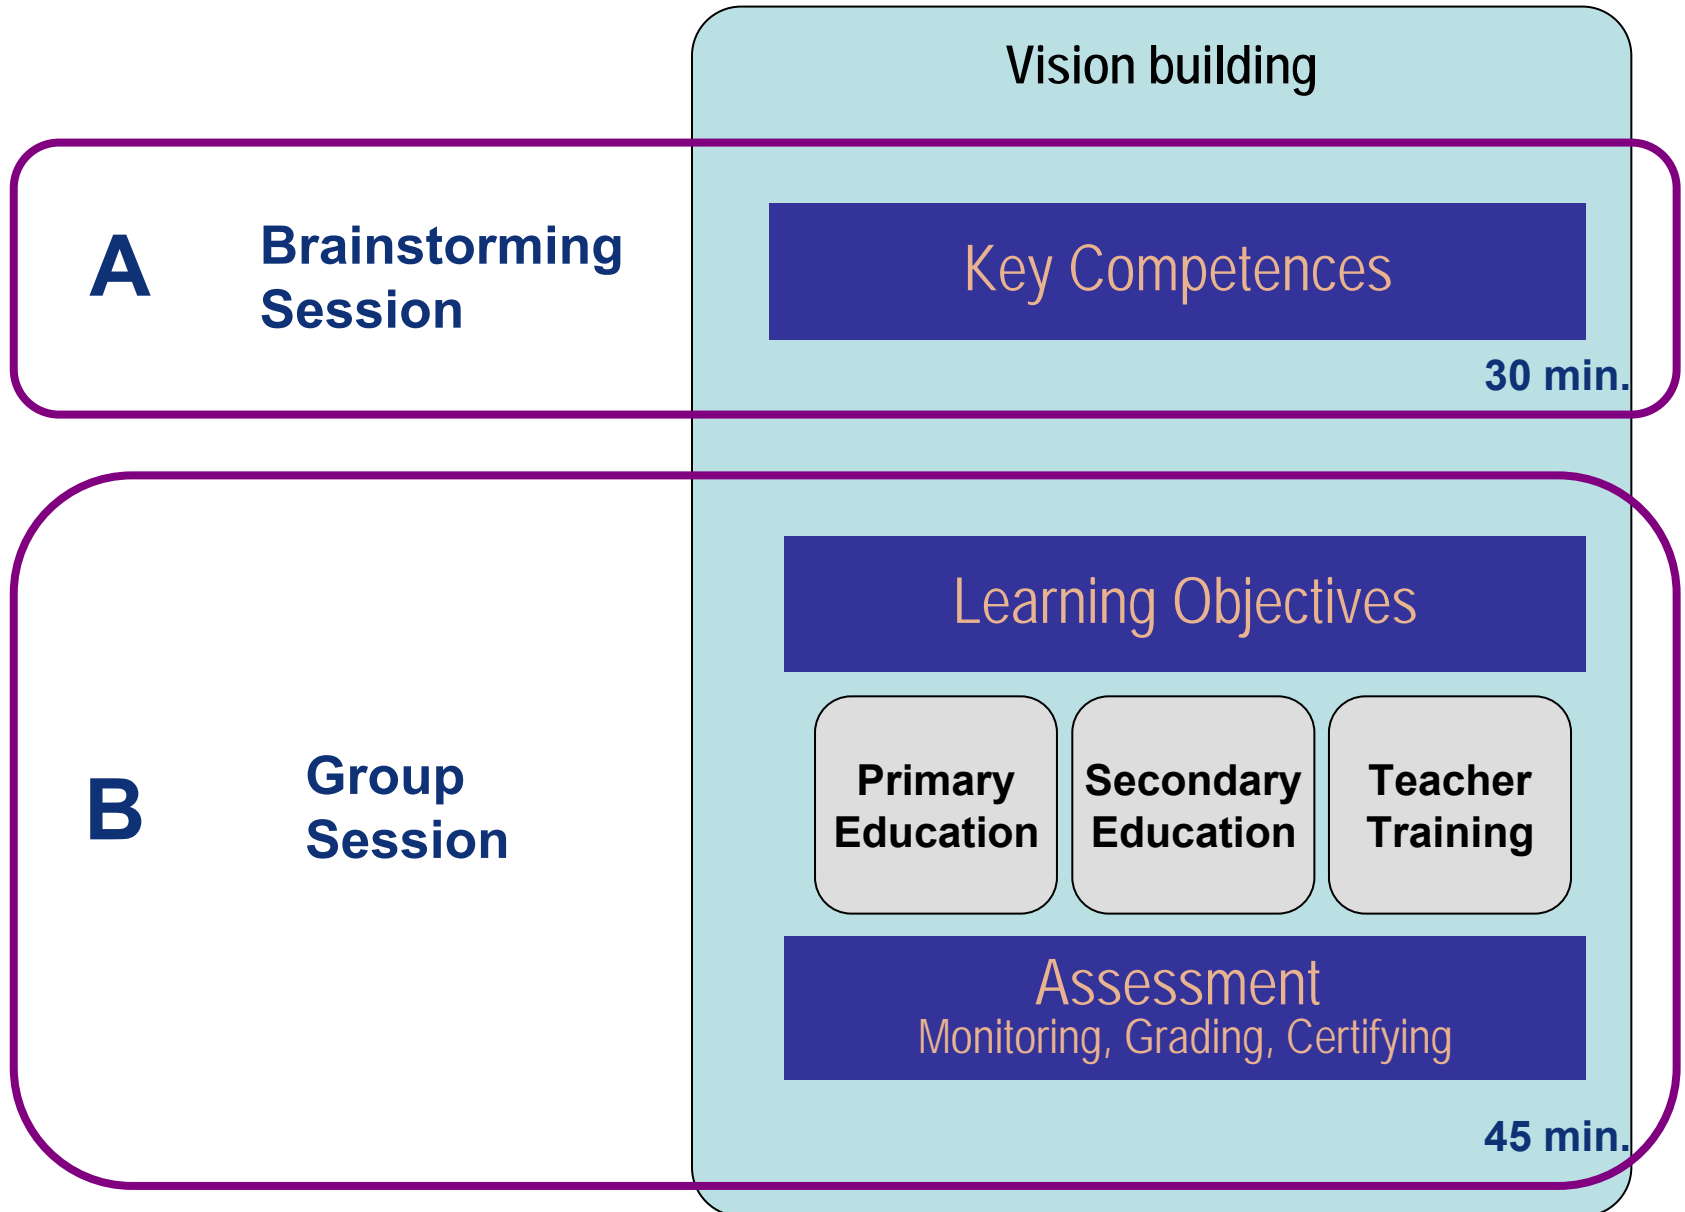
Vision building

A

Brainstorming Session

Key Competences

30 min.

B

Group Session

Learning Objectives

Primary Education

Secondary Education

Teacher Training

Assessment
Monitoring, Grading, Certifying

45 min.